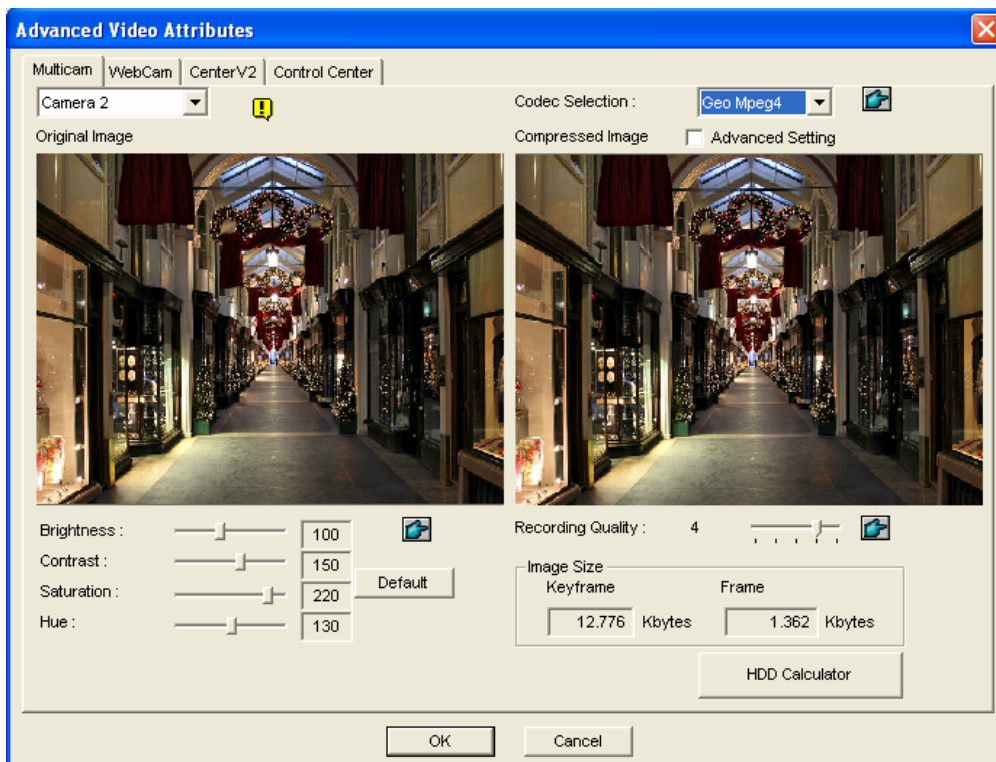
Advanced Video Attributes

Multicam | WebCam | CenterV2 | Control Center

Camera 2

Codec Selection : Geo Mpeg4

Original Image

Compressed Image

Advanced Setting

Brightness : 100

Contrast : 150

Saturation : 220

Hue : 130

Default

Recording Quality : 4

Image Size

Keyframe

Frame

12.776 Kbytes

1.362 Kbytes

HDD Calculator

OK

Cancel